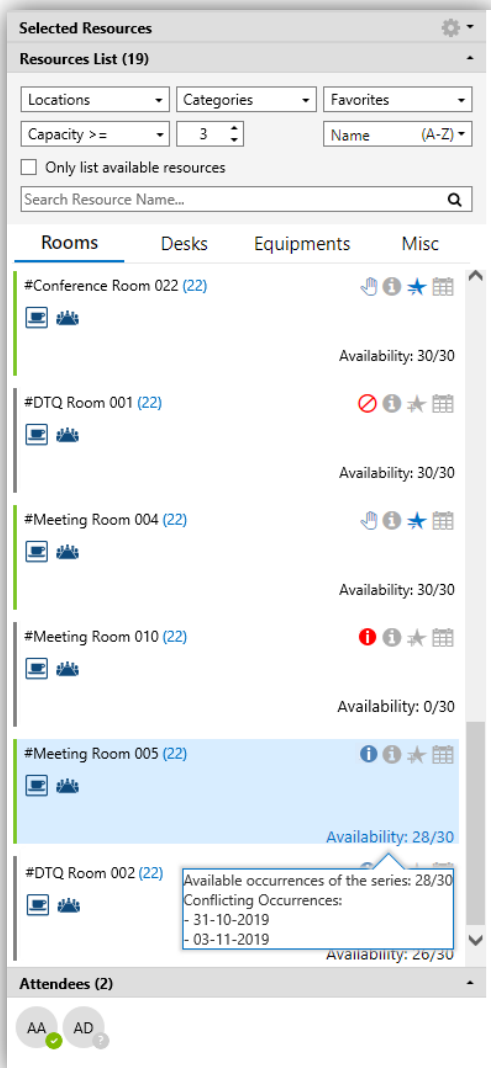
Selected Resources

Resources List (19)

Locations
Categories
Favorites
Capacity >=
3
Name (A-Z)

Only list available resources

Search Resource Name...

Rooms
Desks
Equipments
Misc

#Conference Room 022 (22)
Availability: 30/30

#DTQ Room 001 (22)
Availability: 30/30

#Meeting Room 004 (22)
Availability: 30/30

#Meeting Room 010 (22)
Availability: 0/30

#Meeting Room 005 (22)
Availability: 28/30

#DTQ Room 002 (22)
Available occurrences of the series: 28/30
Conflicting Occurrences:
- 31-10-2019
- 03-11-2019
Availability: 26/30

Attendees (2)

AA
AD